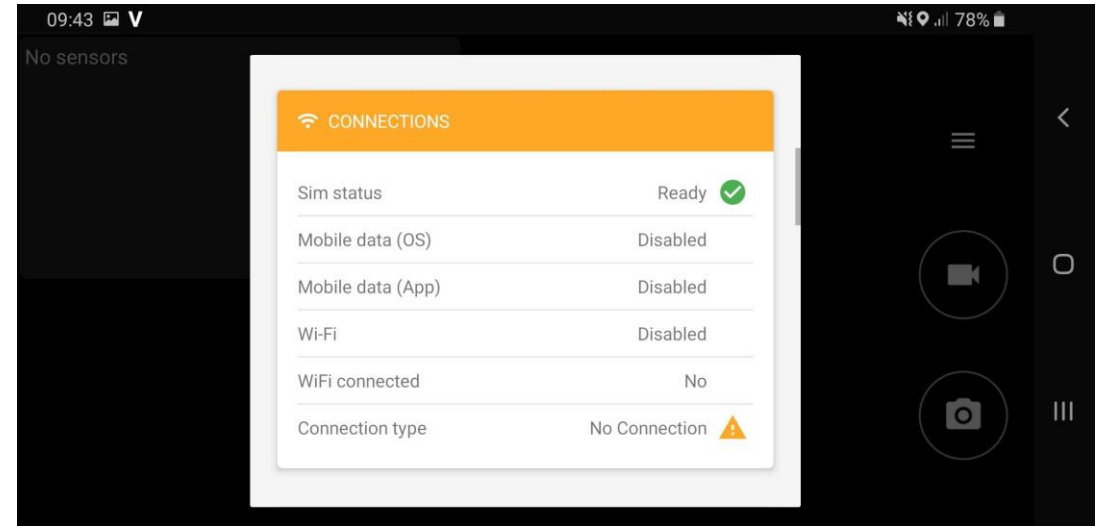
09:43 V

78%

No sensors

CONNECTIONS

| | |
|---|---|
| Sim status | Ready |
| Mobile data (OS) | Disabled |
| Mobile data (App) | Disabled |
| Wi-Fi | Disabled |
| WiFi connected | No |
| Connection type | No Connection |